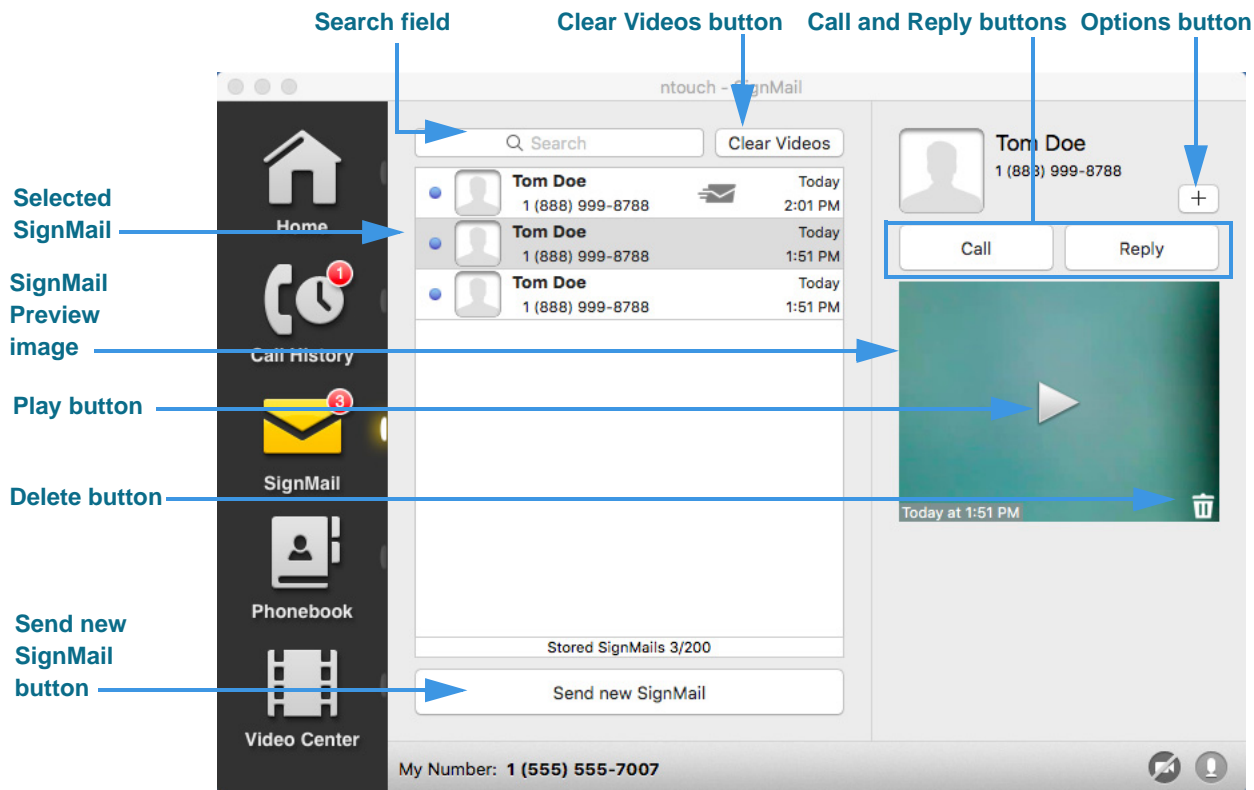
Search field

Clear Videos button

Call and Reply buttons

Options button

ntouch - SignMail

Search

Clear Videos

Tom Doe
1 (888) 999-8788

+

Selected SignMail

Home

Tom Doe
1 (888) 999-8788
Today
2:01 PM

Tom Doe
1 (888) 999-8788
Today
1:51 PM

Tom Doe
1 (888) 999-8788
Today
1:51 PM

Call

Reply

SignMail Preview image

1

Call History

Play button

3

SignMail

Delete button

Today at 1:51 PM

Phonebook

Send new SignMail button

Stored SignMails 3/200

Send new SignMail

Video Center

My Number: 1 (555) 555-7007